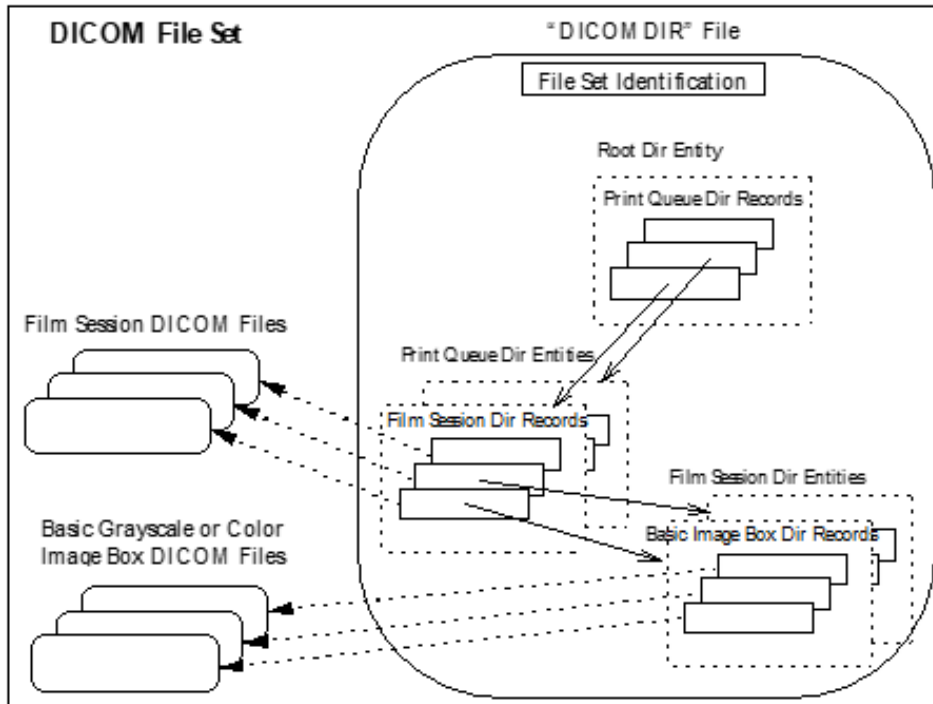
DICOM File Set

"DICOM DIR" File

File Set Identification

Root Dir Entity

Print Queue Dir Records

Film Session DICOM Files

Print Queue Dir Entities

Film Session Dir Records

Film Session Dir Entities

Basic Grayscale or Color Image Box DICOM Files

Basic Image Box Dir Records